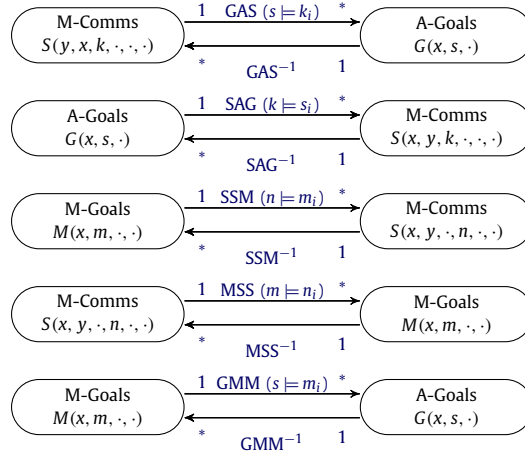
M-Comms
$S(y, x, k, \cdot, \cdot, \cdot)$

1 GAS $(s \models k_i)$ *

* $GAS^{-1}$ 1

A-Goals
$G(x, s, \cdot)$

A-Goals
$G(x, s, \cdot)$

1 SAG $(k \models s_i)$ *

* $SAG^{-1}$ 1

M-Comms
$S(x, y, k, \cdot, \cdot, \cdot)$

M-Goals
$M(x, m, \cdot, \cdot)$

1 SSM $(n \models m_i)$ *

* $SSM^{-1}$ 1

M-Comms
$S(x, y, \cdot, n, \cdot, \cdot)$

M-Comms
$S(x, y, \cdot, n, \cdot, \cdot)$

1 MSS $(m \models n_i)$ *

* $MSS^{-1}$ 1

M-Goals
$M(x, m, \cdot, \cdot)$

M-Goals
$M(x, m, \cdot, \cdot)$

1 GMM $(s \models m_i)$ *

* $GMM^{-1}$ 1

A-Goals
$G(x, s, \cdot)$